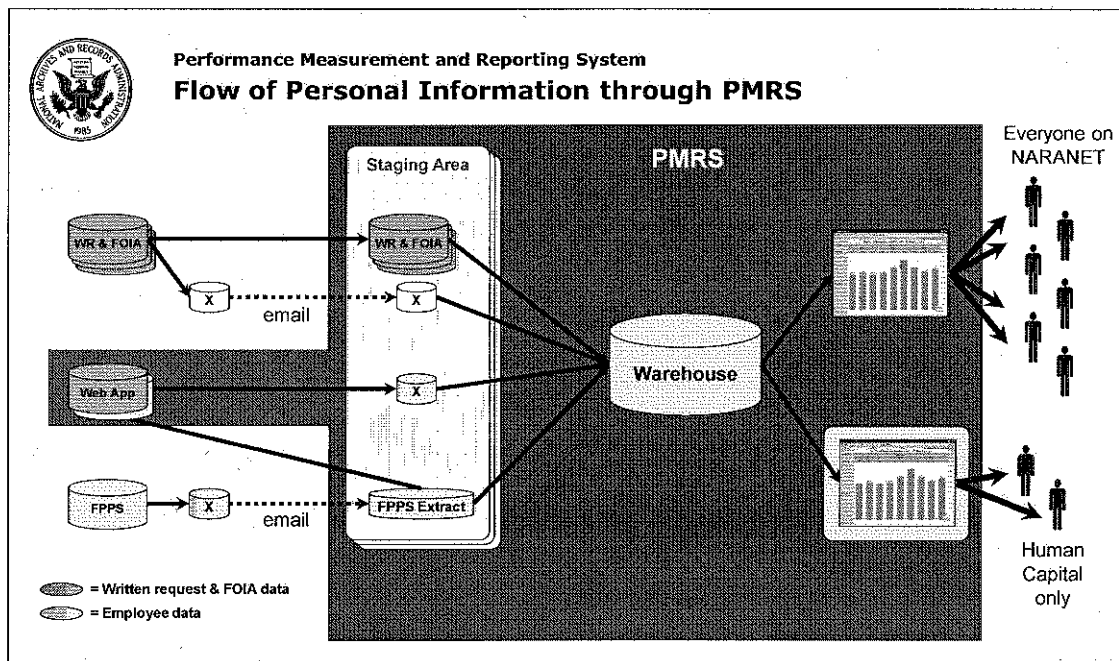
NATIONAL ARCHIVES AND RECORDS ADMINISTRATION 1985

Performance Measurement and Reporting System

Flow of Personal Information through PMRS

Staging Area

PMRS

Everyone on NARANET

WR & FOIA

WR & FOIA

X

X

email

Web App

X

Warehouse

FPPS

X

email

FPPS Extract

Human Capital only

= Written request & FOIA data

= Employee data